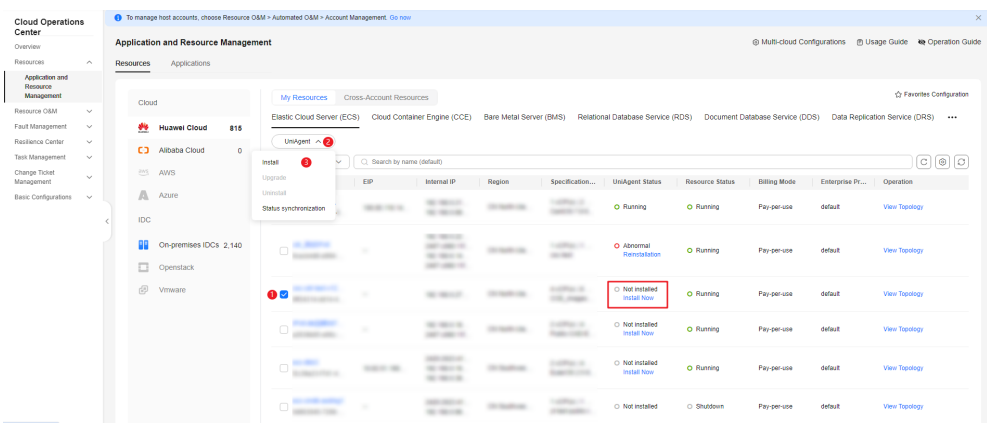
Cloud Operations Center

Overview
Resources
Application and Resource Management
Resource O&M
Fault Management
Resilience Center
Task Management
Change Ticket Management
Basic Configurations

To manage host accounts, choose Resource O&M > Automated O&M > Account Management. Go now

Application and Resource Management

Multi-cloud Configurations Usage Guide Operation Guide

Resources Applications

Cloud
Huawei Cloud 815
Alibaba Cloud 0
AWS
Azure
IDC
On-premises IDCs 2,140
Openstack
Vmware

My Resources Cross-Account Resources

Favorites Configuration

Elastic Cloud Server (ECS) Cloud Container Engine (CCE) Bare Metal Server (BMS) Relational Database Service (RDS) Document Database Service (DDS) Data Replication Service (DRS) ...

UniAgent 2

Install 3
Upgrade
Uninstall
Status synchronization

Search by name (default)

| | EIP | Internal IP | Region | Specification... | UniAgent Status | Resource Status | Billing Mode | Enterprise Pr... | Operation |
|---|---|---|---|---|---|---|---|---|---|
| | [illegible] | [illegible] | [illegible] | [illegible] | Running | Running | Pay-per-use | default | View Topology |
| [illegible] | -- | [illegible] | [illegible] | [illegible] | Abnormal Reinstallation | Running | Pay-per-use | default | View Topology |
| 1 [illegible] | -- | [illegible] | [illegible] | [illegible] | Not installed Install Now | Running | Pay-per-use | default | View Topology |
| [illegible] | -- | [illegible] | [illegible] | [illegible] | Not installed Install Now | Running | Pay-per-use | default | View Topology |
| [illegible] | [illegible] | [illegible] | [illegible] | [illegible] | Not installed Install Now | Running | Pay-per-use | default | View Topology |
| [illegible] | -- | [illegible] | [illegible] | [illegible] | Not installed | Shutdown | Pay-per-use | default | View Topology |